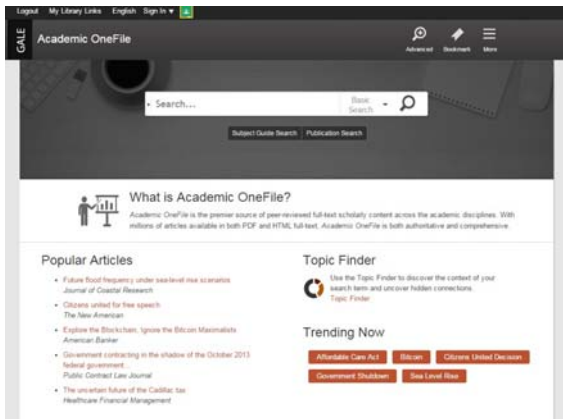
Logout My Library Links English Sign In ▾

GALE

Academic OneFile

Advanced Bookmark More

Search...

Basic Search

Subject Guide Search Publication Search

What is Academic OneFile?

Academic OneFile is the premier source of peer-reviewed full-text scholarly content across the academic disciplines. With millions of articles available in both PDF and HTML full-text, Academic OneFile is both authoritative and comprehensive.

Popular Articles

- Future flood frequency under sea-level rise scenarios
Journal of Coastal Research
- Citizens united for free speech
The New American
- Explore the Blockchain, Ignore the Bitcoin Maximalists
American Banker
- Government contracting in the shadow of the October 2013 federal government...
Public Contract Law Journal
- The uncertain future of the Cadillac tax
Healthcare Financial Management

Topic Finder

Use the Topic Finder to discover the context of your search term and uncover hidden connections.
Topic Finder

Trending Now

Affordable Care Act Bitcoin Citizens United Decision
Government Shutdown Sea Level Rise